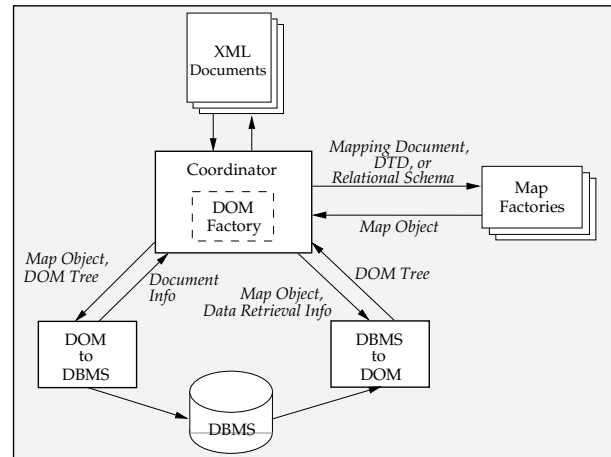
XML Documents

Coordinator

DOM Factory

Mapping Document, DTD, or Relational Schema

Map Factories

Map Object

Map Object, DOM Tree

Document Info

Map Object, Data Retrieval Info

DOM Tree

DOM to DBMS

DBMS to DOM

DBMS